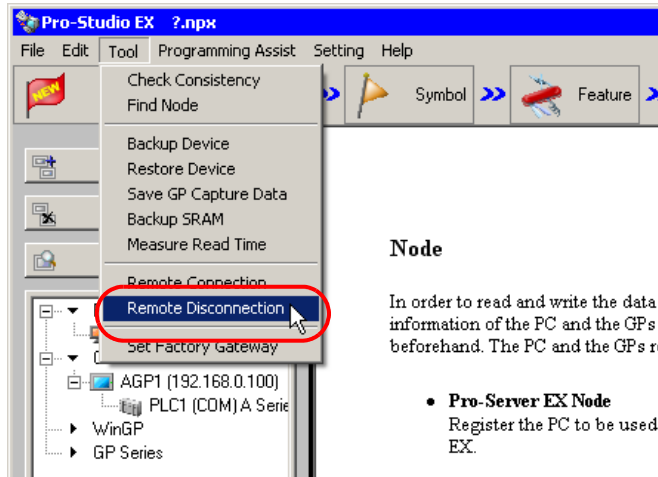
Pro-Studio EX ?.npx

File Edit Tool Programming Assist Setting Help

NEW

Check Consistency
Find Node

Backup Device
Restore Device
Save GP Capture Data
Backup SRAM
Measure Read Time

Remote Connection
Remote Disconnection

Set Factory Gateway

Symbol

Feature

AGP1 (192.168.0.100)
PLC1 (COM) A Serie
WinGP
GP Series

Node

In order to read and write the data information of the PC and the GPs beforehand. The PC and the GPs r

• Pro-Server EX Node
Register the PC to be used EX.